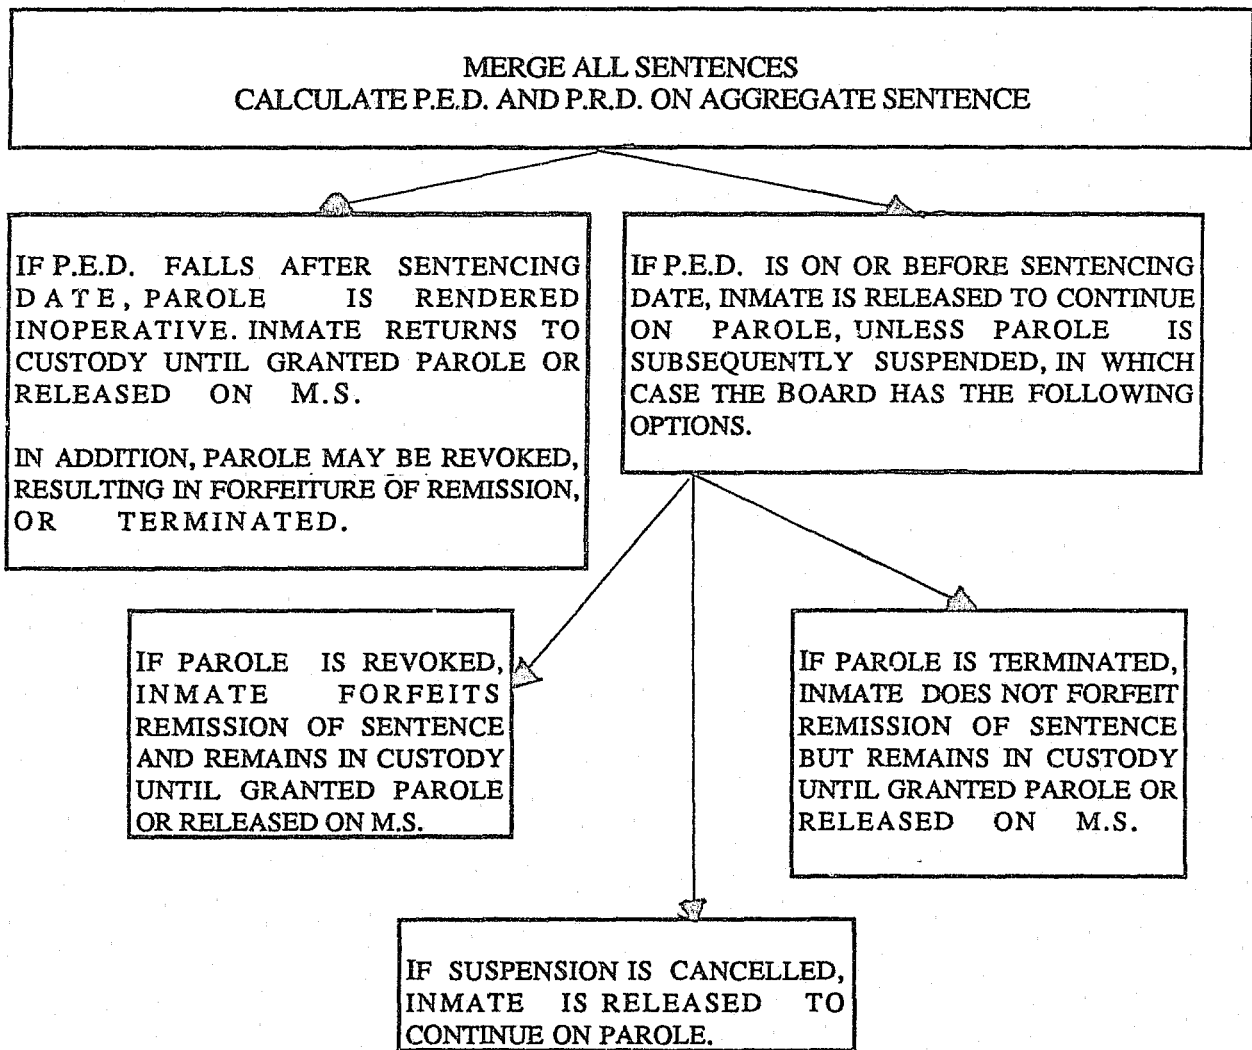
MERGE ALL SENTENCES
CALCULATE P.E.D. AND P.R.D. ON AGGREGATE SENTENCE

IF P.E.D. FALLS AFTER SENTENCING DATE, PAROLE IS RENDERED INOPERATIVE. INMATE RETURNS TO CUSTODY UNTIL GRANTED PAROLE OR RELEASED ON M.S.

IN ADDITION, PAROLE MAY BE REVOKED, RESULTING IN FORFEITURE OF REMISSION, OR TERMINATED.

IF P.E.D. IS ON OR BEFORE SENTENCING DATE, INMATE IS RELEASED TO CONTINUE ON PAROLE, UNLESS PAROLE IS SUBSEQUENTLY SUSPENDED, IN WHICH CASE THE BOARD HAS THE FOLLOWING OPTIONS.

IF PAROLE IS REVOKED, INMATE FORFEITS REMISSION OF SENTENCE AND REMAINS IN CUSTODY UNTIL GRANTED PAROLE OR RELEASED ON M.S.

IF PAROLE IS TERMINATED, INMATE DOES NOT FORFEIT REMISSION OF SENTENCE BUT REMAINS IN CUSTODY UNTIL GRANTED PAROLE OR RELEASED ON M.S.

IF SUSPENSION IS CANCELLED, INMATE IS RELEASED TO CONTINUE ON PAROLE.